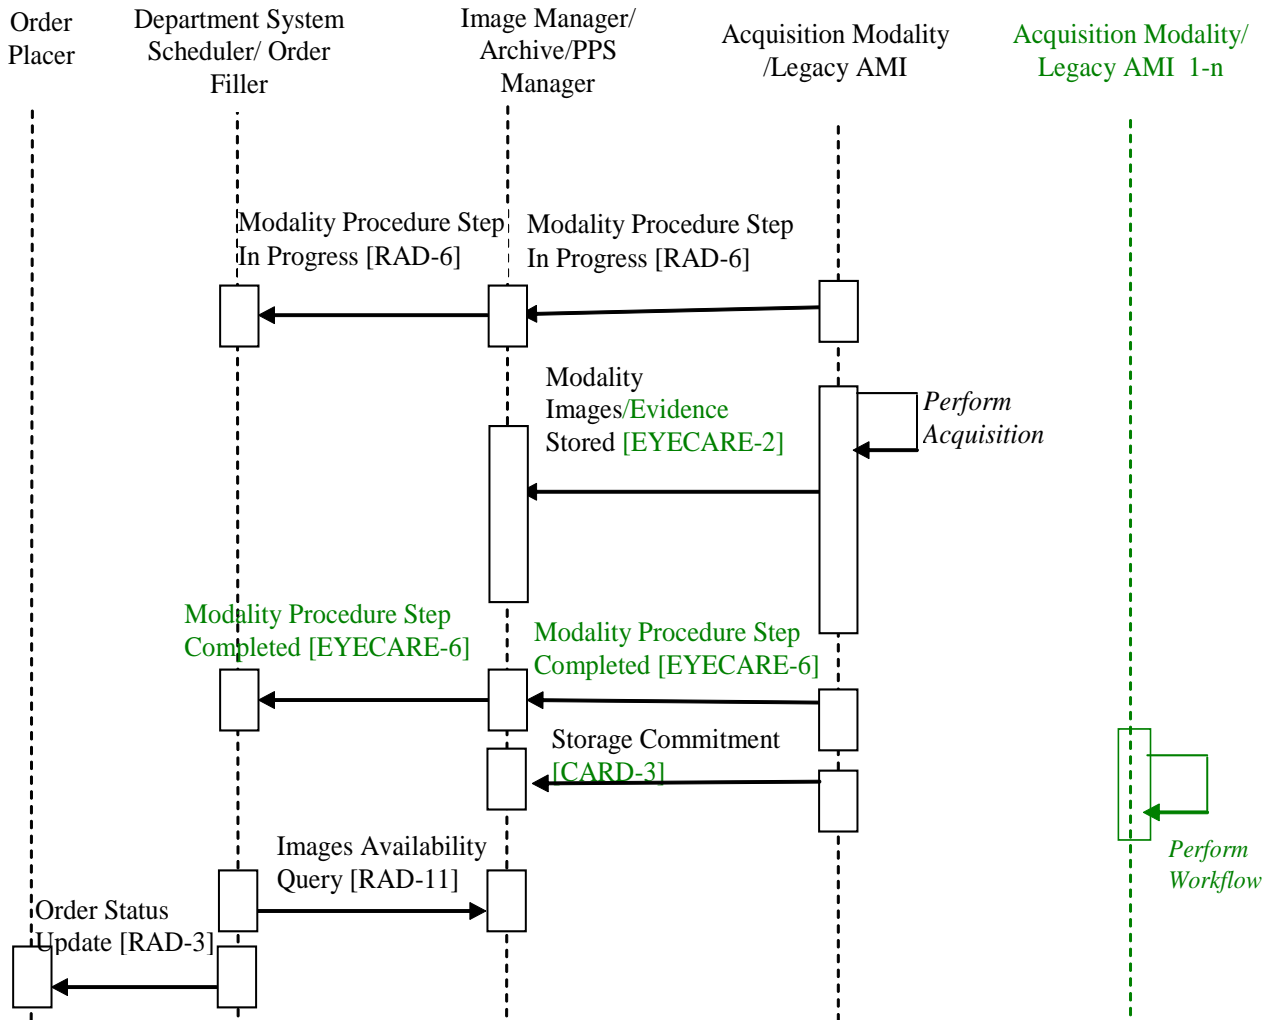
Order Placer

Department System Scheduler/ Order Filler

Image Manager/ Archive/PPS Manager

Acquisition Modality /Legacy AMI

Acquisition Modality/ Legacy AMI 1-n

Modality Procedure Step In Progress [RAD-6]

Modality Procedure Step In Progress [RAD-6]

Modality Images/Evidence Stored [EYECARE-2]

Perform Acquisition

Modality Procedure Step Completed [EYECARE-6]

Modality Procedure Step Completed [EYECARE-6]

Storage Commitment [CARD-3]

Perform Workflow

Images Availability Query [RAD-11]

Order Status Update [RAD-3]